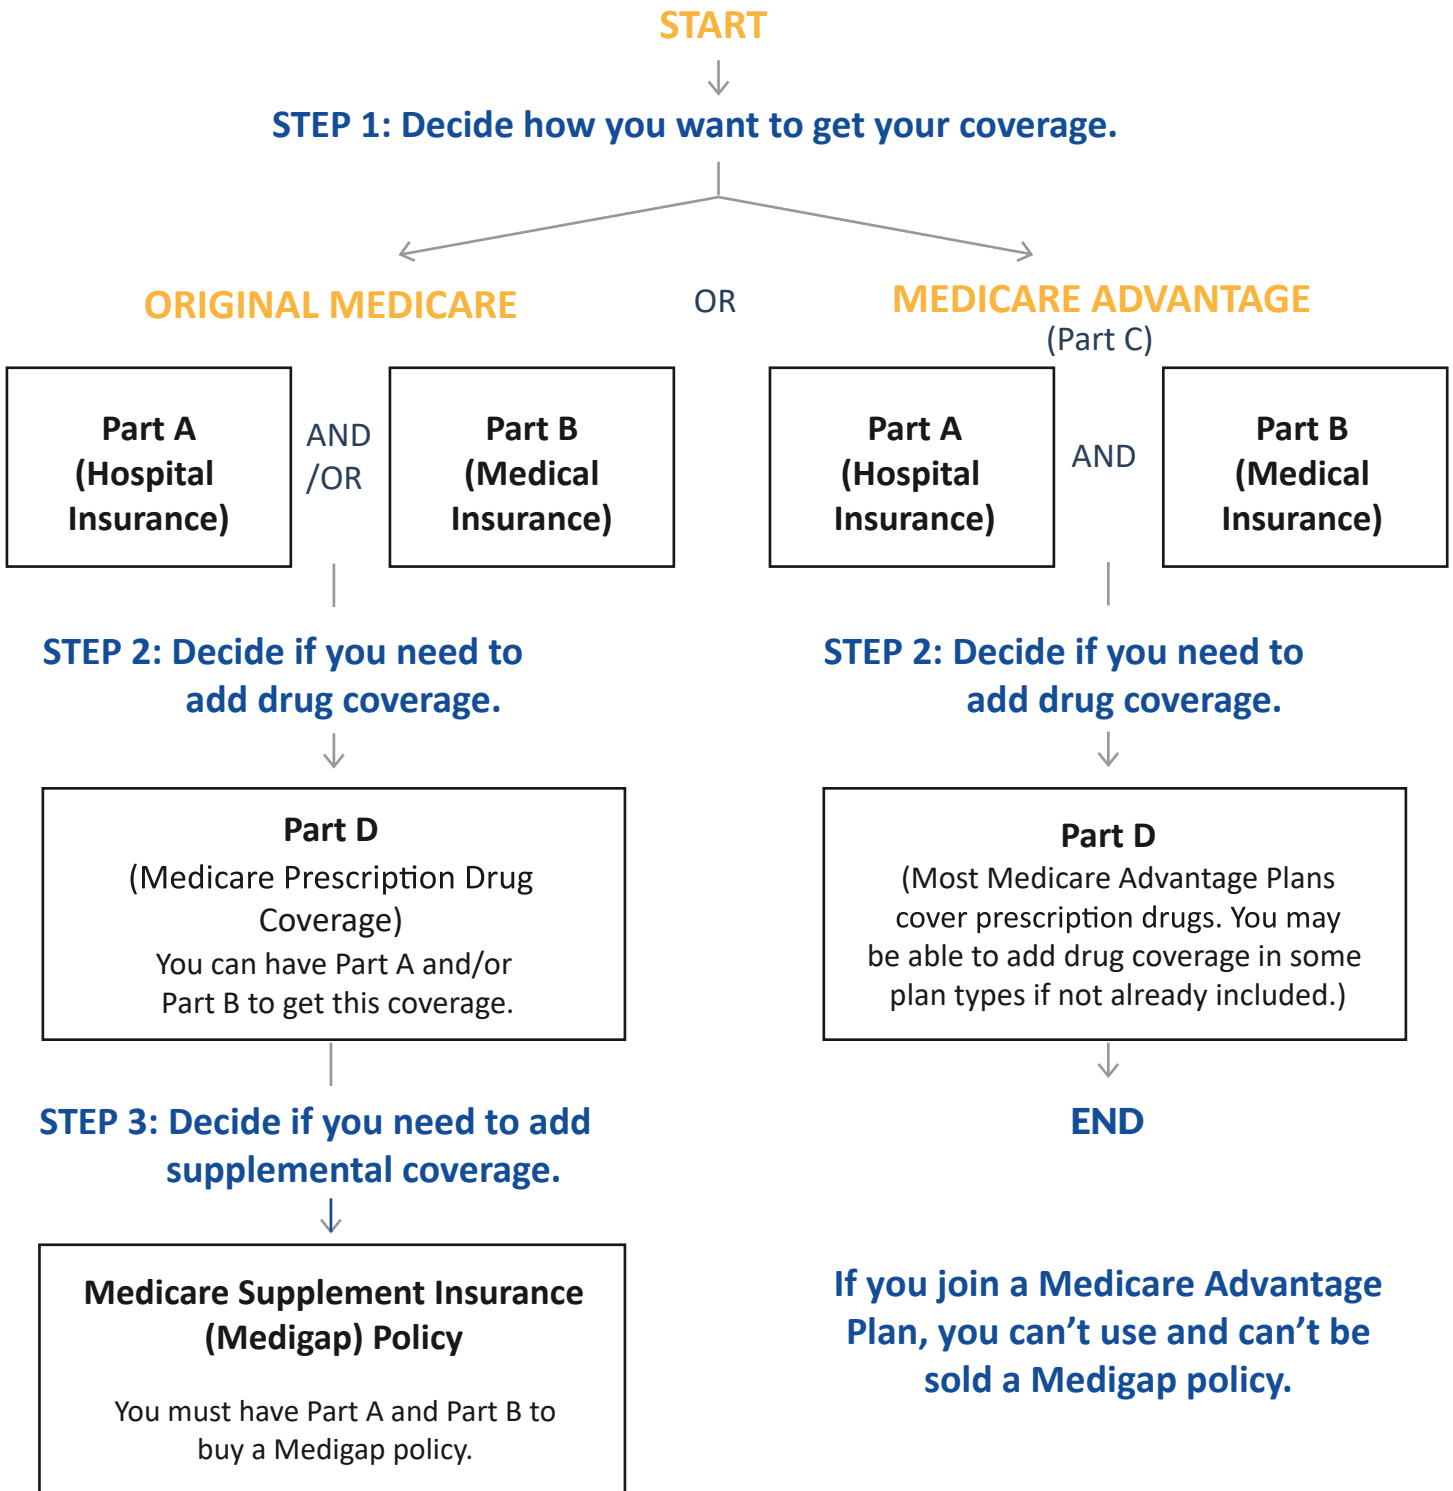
START

STEP 1: Decide how you want to get your coverage.

ORIGINAL MEDICARE

OR

MEDICARE ADVANTAGE
(Part C)

Part A (Hospital Insurance)

AND /OR

Part B (Medical Insurance)

STEP 2: Decide if you need to add drug coverage.

Part D
(Medicare Prescription Drug Coverage)
You can have Part A and/or Part B to get this coverage.

STEP 3: Decide if you need to add supplemental coverage.

Medicare Supplement Insurance (Medigap) Policy

You must have Part A and Part B to buy a Medigap policy.

Part A (Hospital Insurance)

AND

Part B (Medical Insurance)

STEP 2: Decide if you need to add drug coverage.

Part D
(Most Medicare Advantage Plans cover prescription drugs. You may be able to add drug coverage in some plan types if not already included.)

END

If you join a Medicare Advantage Plan, you can't use and can't be sold a Medigap policy.